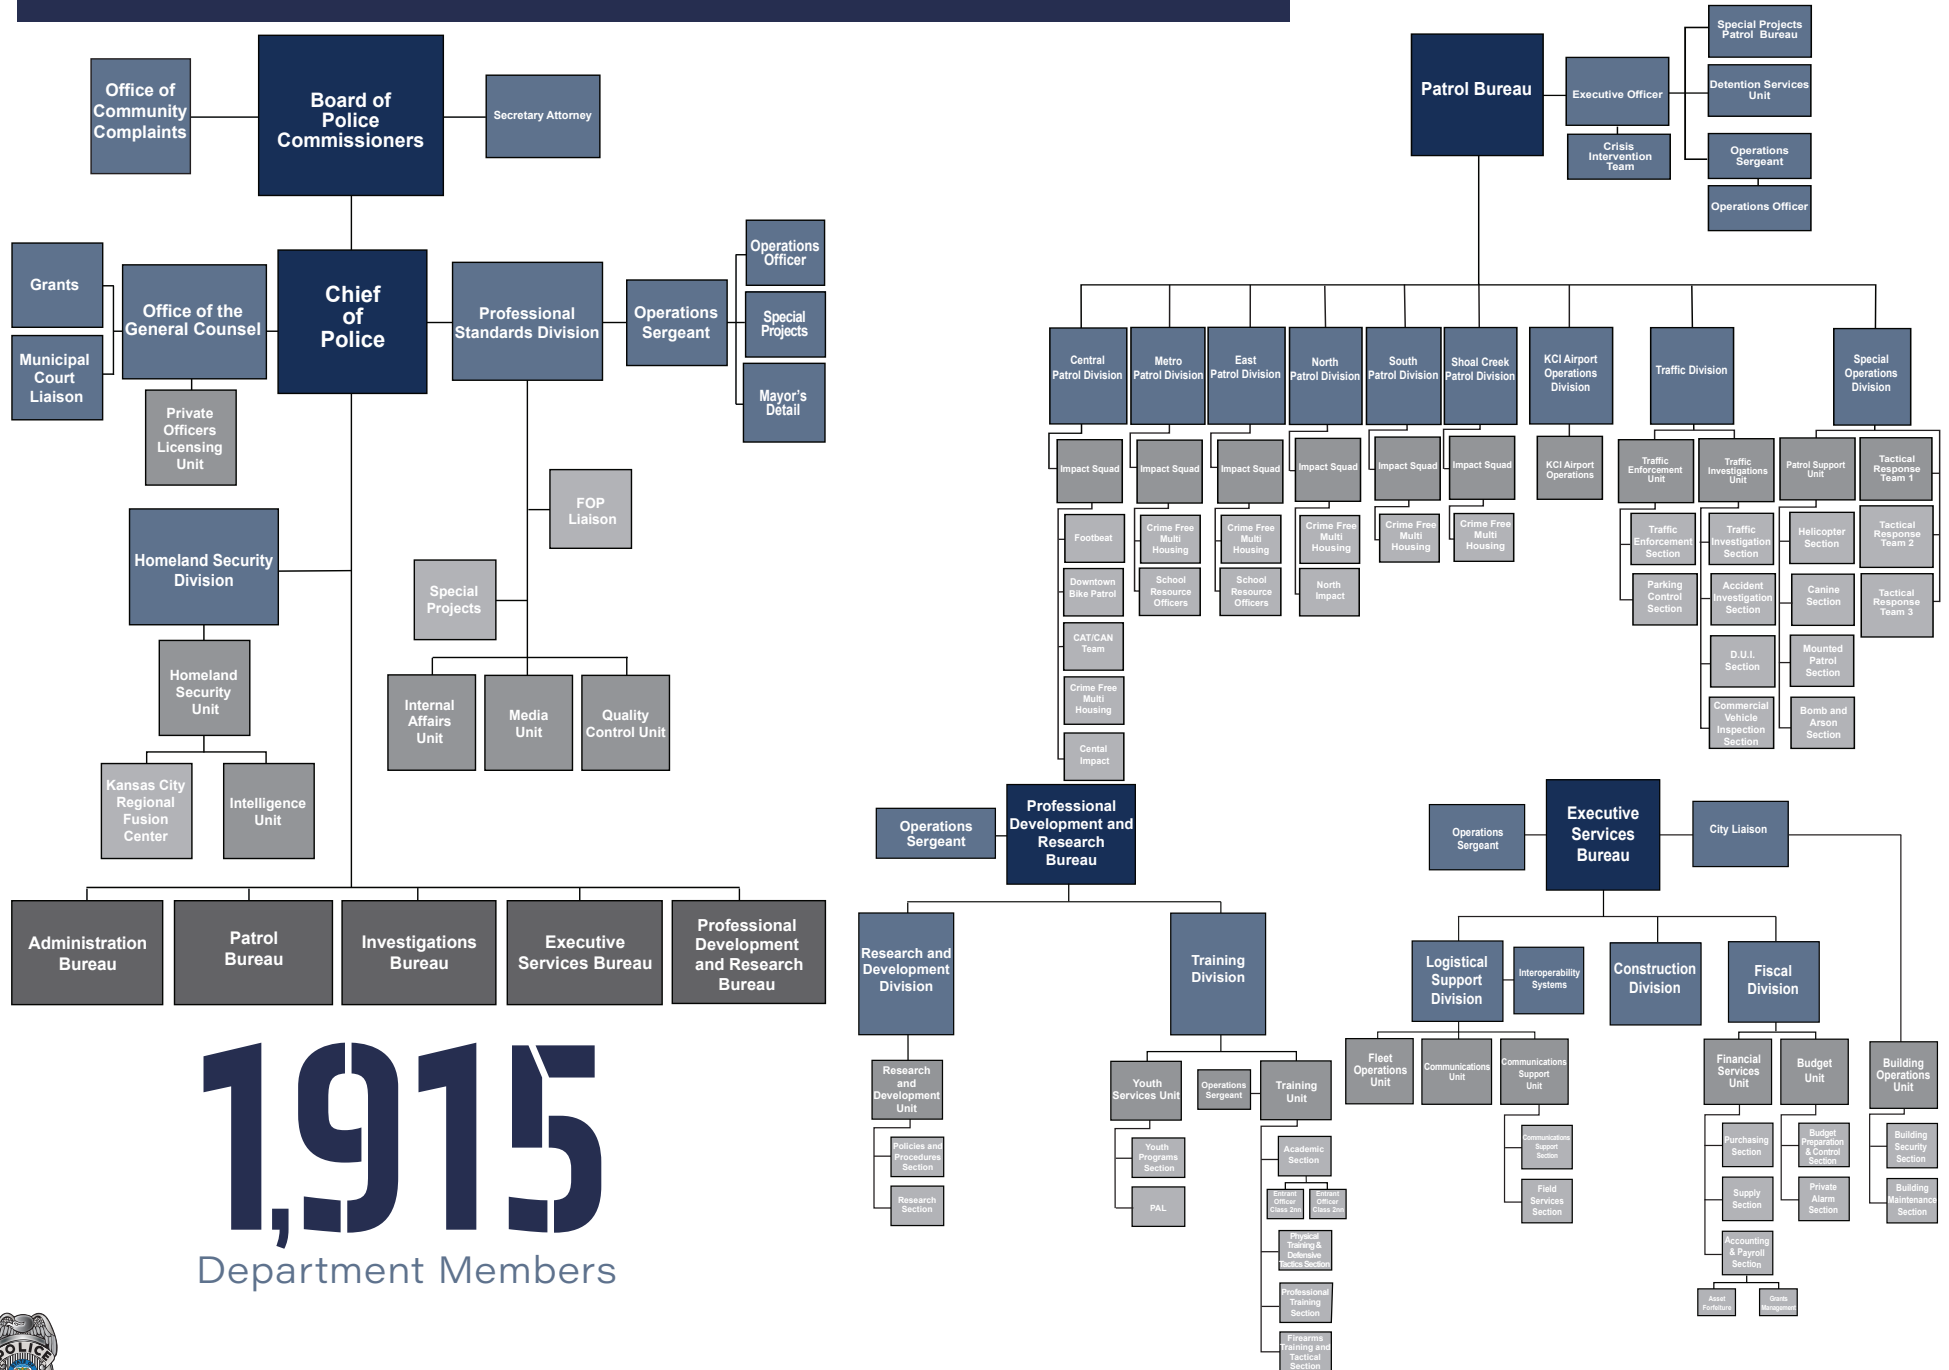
Office of Community Complaints

Board of Police Commissioners

Secretary Attorney

Grants

Municipal Court Liaison

Office of the General Counsel

Chief of Police

Professional Standards Division

Operations Sergeant

Operations Officer

Special Projects

Mayor's Detail

Private Officers Licensing Unit

FOP Liaison

Special Projects

Homeland Security Division

Homeland Security Unit

Kansas City Regional Fusion Center

Intelligence Unit

Internal Affairs Unit

Media Unit

Quality Control Unit

Administration Bureau

Patrol Bureau

Investigations Bureau

Executive Services Bureau

Professional Development and Research Bureau

1,915

Department Members

POLICE

Patrol Bureau

Executive Officer

Crisis Intervention Team

Special Projects Patrol Bureau

Detention Services Unit

Operations Sergeant

Operations Officer

Central Patrol Division

Metro Patrol Division

East Patrol Division

North Patrol Division

South Patrol Division

Shoal Creek Patrol Division

KCI Airport Operations Division

Traffic Division

Special Operations Division

Impact Squad

Footbeat

Downtown Bike Patrol

CAT/CAN Team

Crime Free Multi Housing

Cental Impact

Impact Squad

Crime Free Multi Housing

School Resource Officers

Impact Squad

Crime Free Multi Housing

School Resource Officers

Impact Squad

Crime Free Multi Housing

North Impact

Impact Squad

Crime Free Multi Housing

Impact Squad

Crime Free Multi Housing

KCI Airport Operations

Traffic Enforcement Unit

Traffic Enforcement Section

Parking Control Section

Traffic Investigations Unit

Traffic Investigation Section

Accident Investigation Section

D.U.I. Section

Commercial Vehicle Inspection Section

Patrol Support Unit

Helicopter Section

Canine Section

Mounted Patrol Section

Bomb and Arson Section

Tactical Response Team 1

Tactical Response Team 2

Tactical Response Team 3

Operations Sergeant

Professional Development and Research Bureau

Research and Development Division

Research and Development Unit

Policies and Procedures Section

Research Section

Training Division

Youth Services Unit

Youth Programs Section

PAL

Operations Sergeant

Training Unit

Academic Section

Entrant Officer Class 2nn

Entrant Officer Class 2nn

Physical Training & Defensive Tactics Section

Professional Training Section

Firearms Training and Tactical Section

Operations Sergeant

Executive Services Bureau

City Liaison

Logistical Support Division

Interoperability Systems

Fleet Operations Unit

Communications Unit

Communications Support Unit

Communications Support Section

Field Services Section

Construction Division

Fiscal Division

Financial Services Unit

Purchasing Section

Supply Section

Accounting & Payroll Section

Asset Forfeiture

Grants Management

Budget Unit

Budget Preparation & Control Section

Private Alarm Section

Building Operations Unit

Building Security Section

Building Maintenance Section